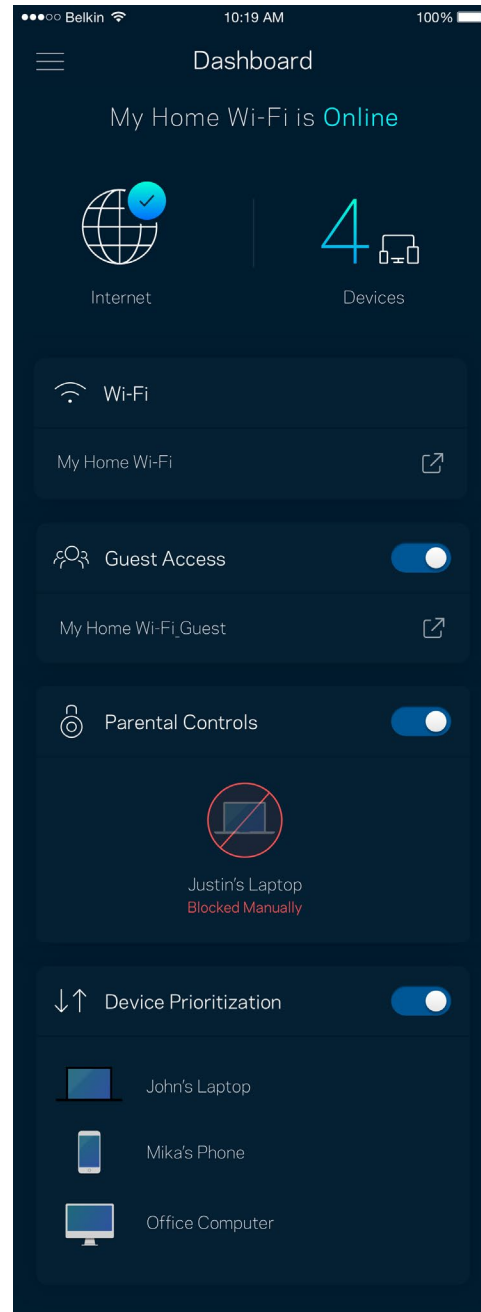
●●●○○ Belkin 10:19 AM 100%

Dashboard

My Home Wi-Fi is Online

Internet

4

Devices

Wi-Fi

My Home Wi-Fi

Guest Access

My Home Wi-Fi_Guest

Parental Controls

Justin's Laptop
Blocked Manually

Device Prioritization

John's Laptop

Mika's Phone

Office Computer